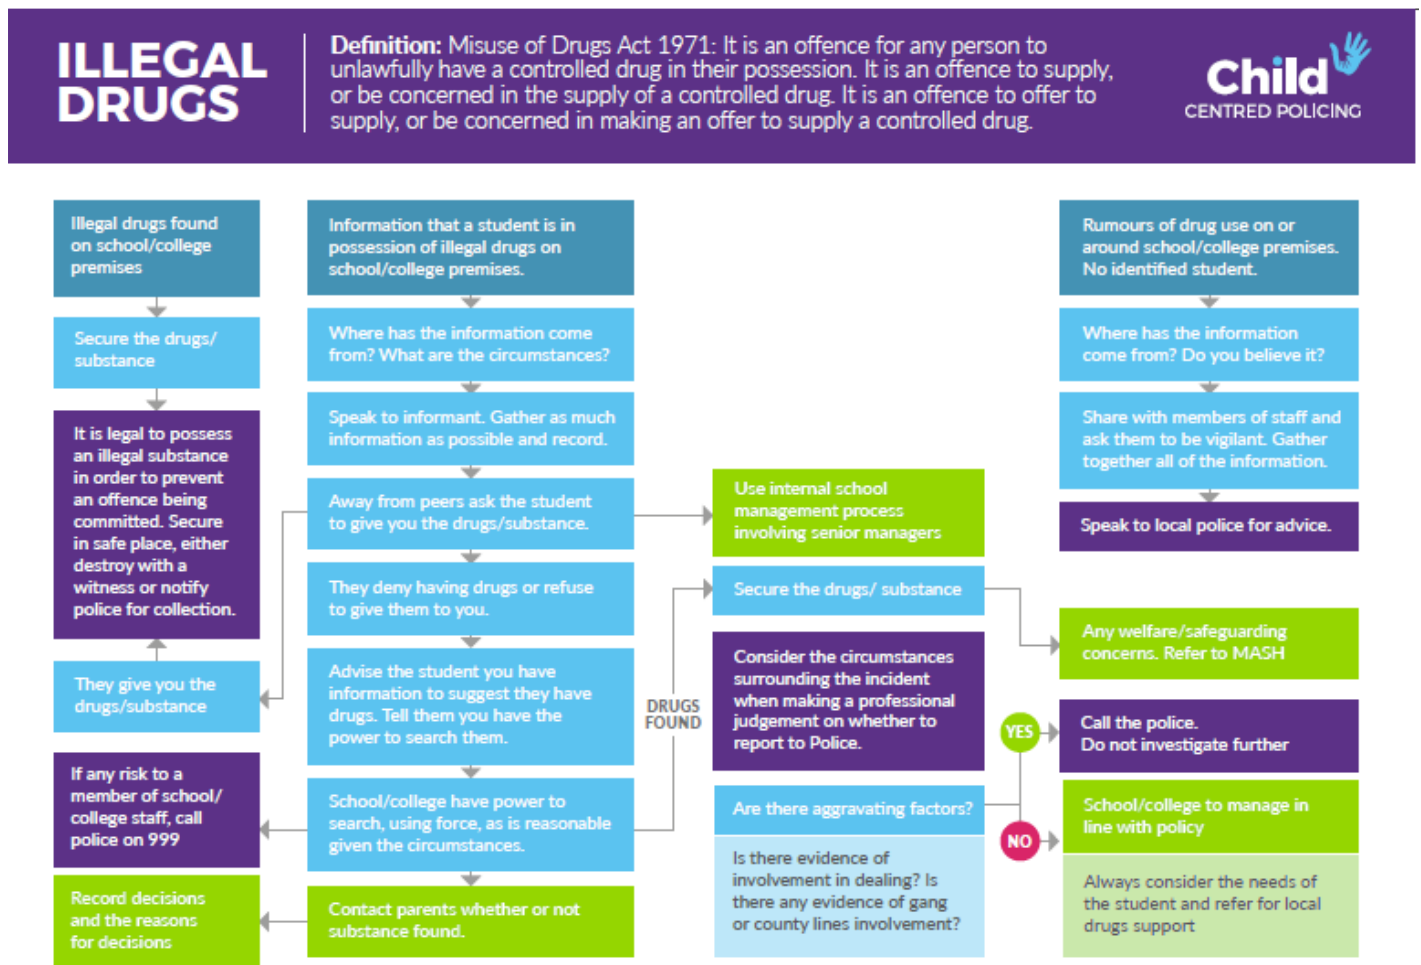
ILLEGAL DRUGS

Definition: Misuse of Drugs Act 1971: It is an offence for any person to unlawfully have a controlled drug in their possession. It is an offence to supply, or be concerned in the supply of a controlled drug. It is an offence to offer to supply, or be concerned in making an offer to supply a controlled drug.

Child CENTRED POLICING

Illegal drugs found on school/college premises

Secure the drugs/ substance

It is legal to possess an illegal substance in order to prevent an offence being committed. Secure in safe place, either destroy with a witness or notify police for collection.

They give you the drugs/substance

If any risk to a member of school/ college staff, call police on 999

Record decisions and the reasons for decisions

Information that a student is in possession of illegal drugs on school/college premises.

Where has the information come from? What are the circumstances?

Speak to informant. Gather as much information as possible and record.

Away from peers ask the student to give you the drugs/substance.

They deny having drugs or refuse to give them to you.

Advise the student you have information to suggest they have drugs. Tell them you have the power to search them.

School/college have power to search, using force, as is reasonable given the circumstances.

Contact parents whether or not substance found.

DRUGS FOUND

Use internal school management process involving senior managers

Secure the drugs/ substance

Consider the circumstances surrounding the incident when making a professional judgement on whether to report to Police.

Are there aggravating factors?

Is there evidence of involvement in dealing? Is there any evidence of gang or county lines involvement?

Rumours of drug use on or around school/college premises. No identified student.

Where has the information come from? Do you believe it?

Share with members of staff and ask them to be vigilant. Gather together all of the information.

Speak to local police for advice.

Any welfare/safeguarding concerns. Refer to MASH

YES

Call the police. Do not investigate further

NO

School/college to manage in line with policy

Always consider the needs of the student and refer for local drugs support